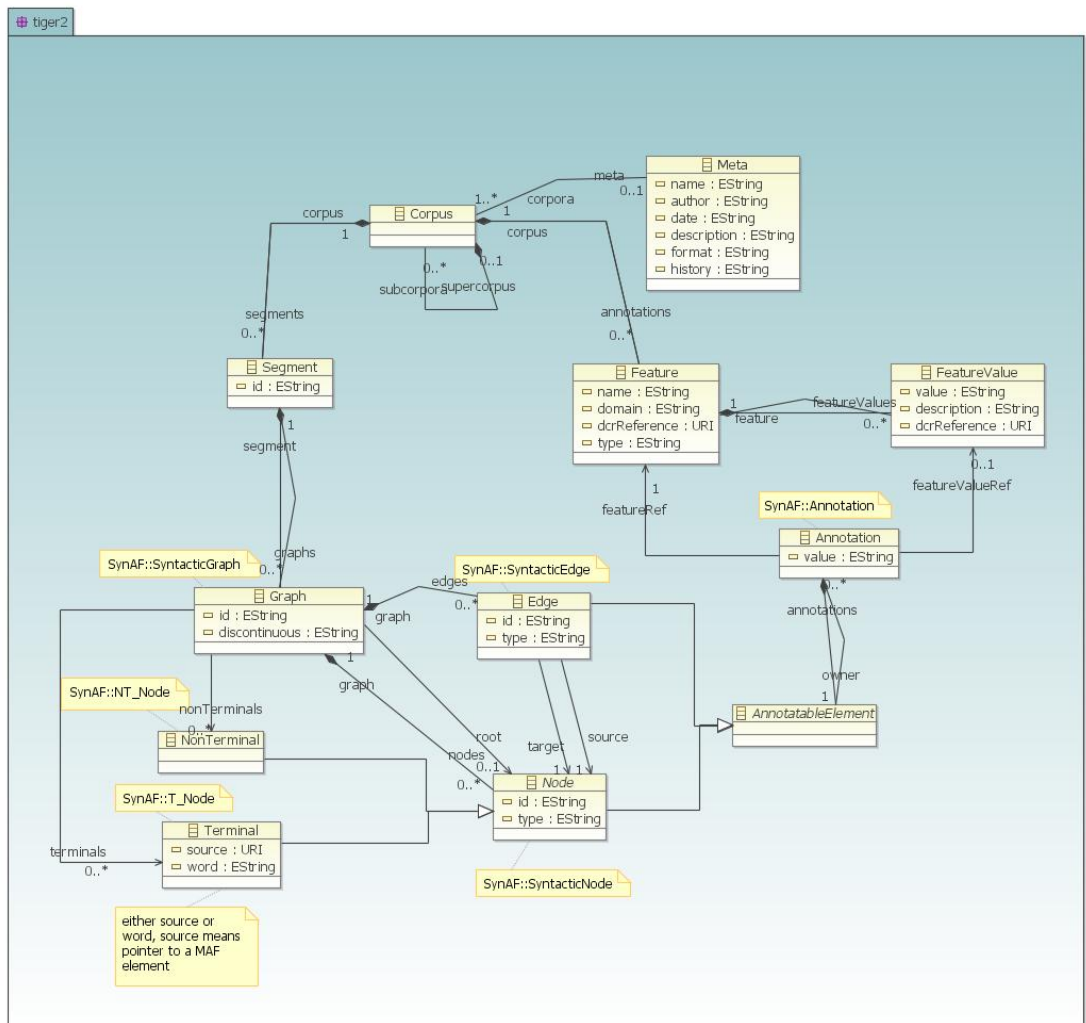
tiger2

Meta
name : EString
author : EString
date : EString
description : EString
format : EString
history : EString

meta
0..1
1..*
corpora
1
corpus

corpus
1
Corpus
0..*
0..1
subcorpora
supercorpus

segments
0..*

annotations
0..*

Segment
id : EString

1
segment

Feature
name : EString
domain : EString
dcrReference : URI
type : EString

1
featureValues
feature
0..*

FeatureValue
value : EString
description : EString
dcrReference : URI

0..1
featureValueRef

1
featureRef

SynAF::Annotation

Annotation
value : EString

0..*
annotations

SynAF::SyntacticGraph
graphs
0..*

Graph
id : EString
discontinuous : EString

1
edges
graph

SynAF::SyntacticEdge
0..*
Edge
id : EString
type : EString

1
graph

SynAF::NT_Node
nonTerminals
0..*
NonTerminal

root
0..1
nodes
0..*
target
1
source
1

owner
1
AnnotatableElement

SynAF::T_Node
Terminal
source : URI
word : EString

terminals
0..*

Node
id : EString
type : EString

SynAF::SyntacticNode

either source or word, source means pointer to a MAF element